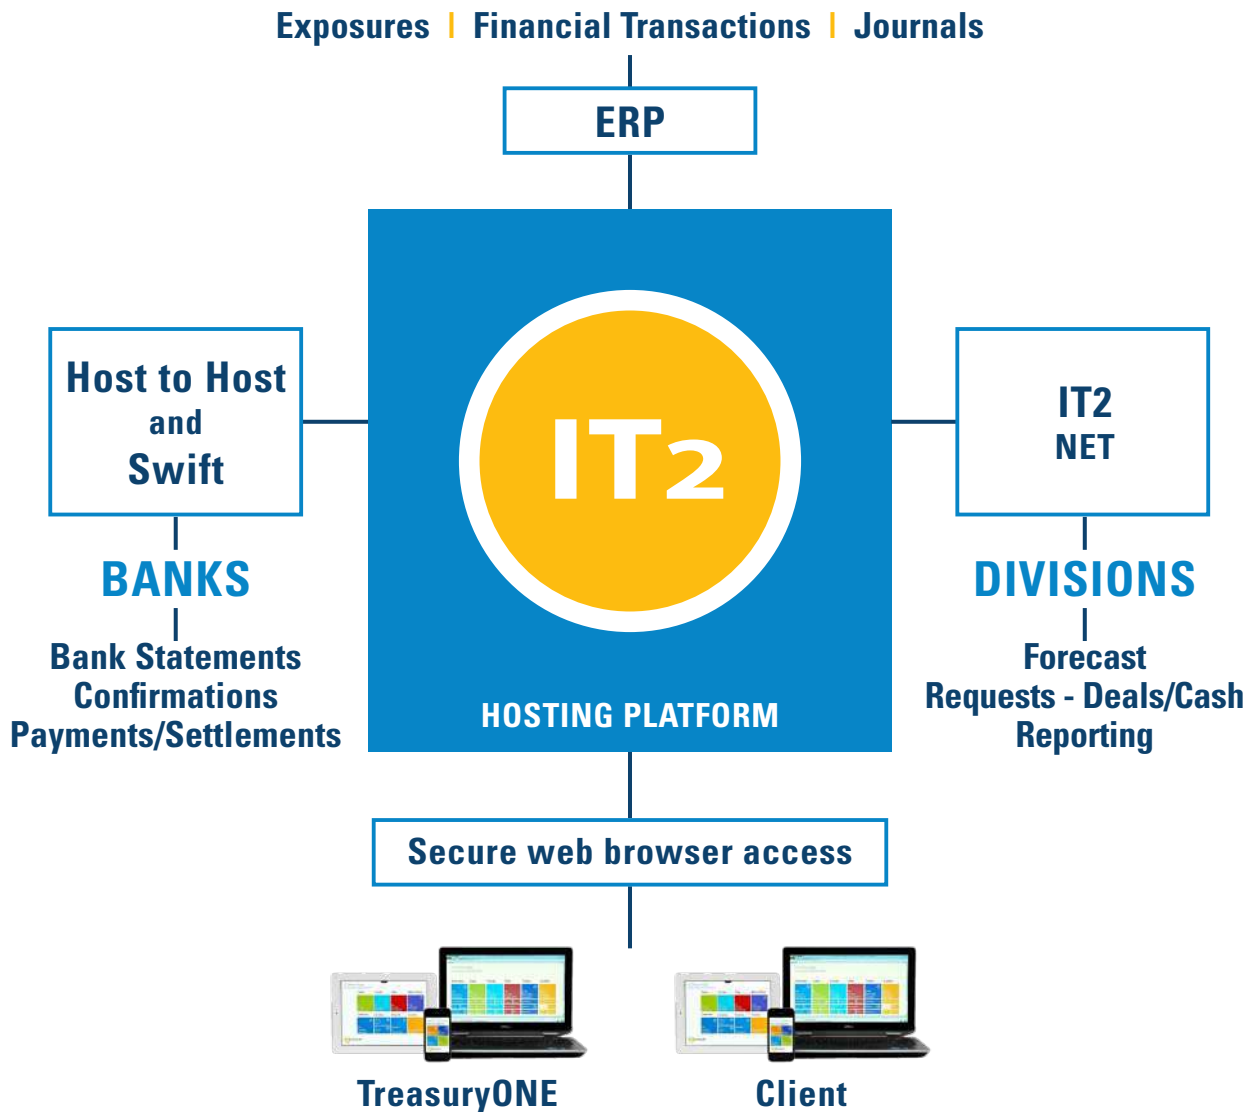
Exposures | Financial Transactions | Journals

ERP

Host to Host
and
Swift

BANKS

Bank Statements
Confirmations
Payments/Settlements

IT2

HOSTING PLATFORM

IT2
NET

DIVISIONS

Forecast
Requests - Deals/Cash
Reporting

Secure web browser access

TreasuryONE

Client